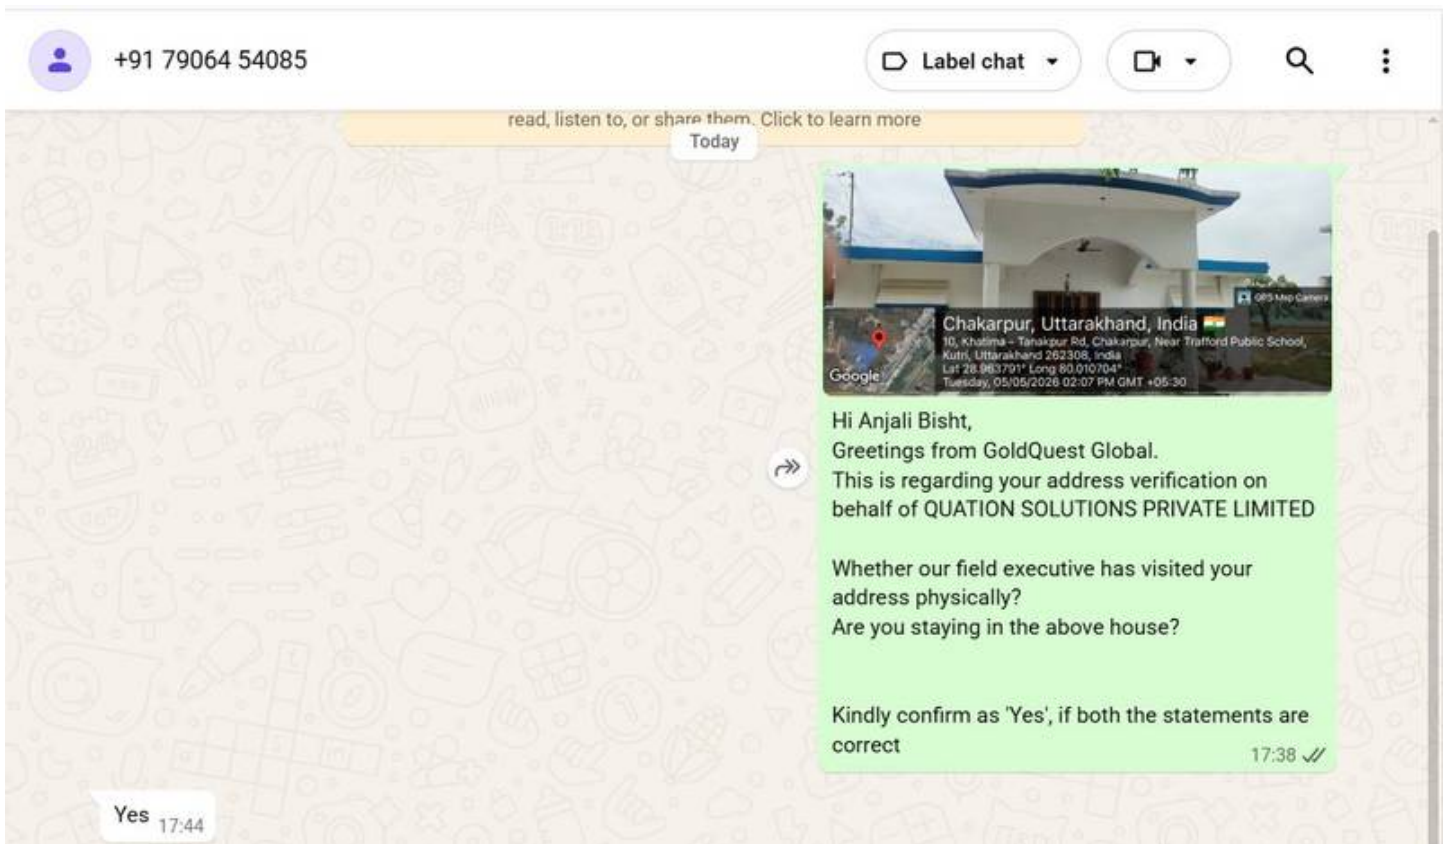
+91 79064 54085

Label chat

read, listen to, or share them. Click to learn more

Today

GPS Map Camera

Chakarpur, Uttarakhand, India
10, Khatima - Tanakpur Rd, Chakarpur, Near Trafford Public School, Kutri, Uttarakhand 262308, India
Lat 28.963791° Long 80.010704°
Tuesday, 05/05/2026 02:07 PM GMT +05:30

Google

Hi Anjali Bisht,
Greetings from GoldQuest Global.
This is regarding your address verification on behalf of QUATION SOLUTIONS PRIVATE LIMITED

Whether our field executive has visited your address physically?
Are you staying in the above house?

Kindly confirm as 'Yes', if both the statements are correct

17:38

Yes 17:44